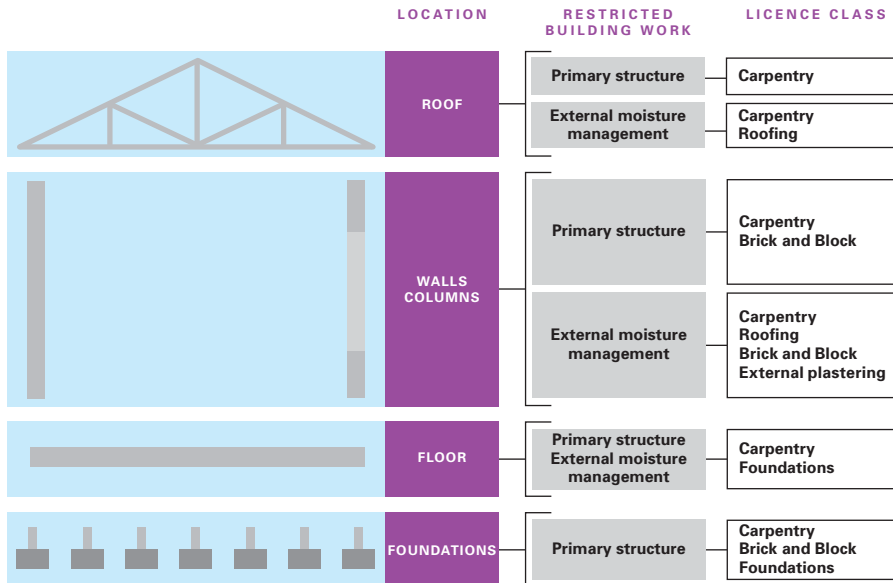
| LOCATION | RESTRICTED BUILDING WORK | LICENCE CLASS |
|---|---|---|
| ROOF | Primary structure | Carpentry |
| | External moisture management | Carpentry Roofing |
| WALLS COLUMNS | Primary structure | Carpentry Brick and Block |
| | External moisture management | Carpentry Roofing Brick and Block External plastering |
| FLOOR | Primary structure External moisture management | Carpentry Foundations |
| FOUNDATIONS | Primary structure | Carpentry Brick and Block Foundations |